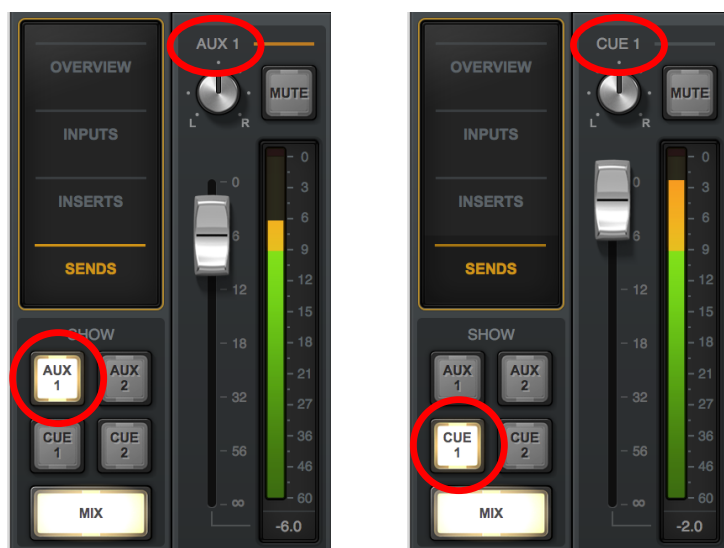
OVERVIEW
INPUTS
INSERTS
SENDS
SHOW
AUX 1
AUX 2
CUE 1
CUE 2
MIX

AUX 1
L R
MUTE
0
6
12
18
32
56
∞
0
3
6
9
12
15
18
21
27
36
46
60
-6.0

OVERVIEW
INPUTS
INSERTS
SENDS
SHOW
AUX 1
AUX 2
CUE 1
CUE 2
MIX

CUE 1
L R
MUTE
0
6
12
18
32
56
∞
0
3
6
9
12
15
18
21
27
36
46
60
-2.0